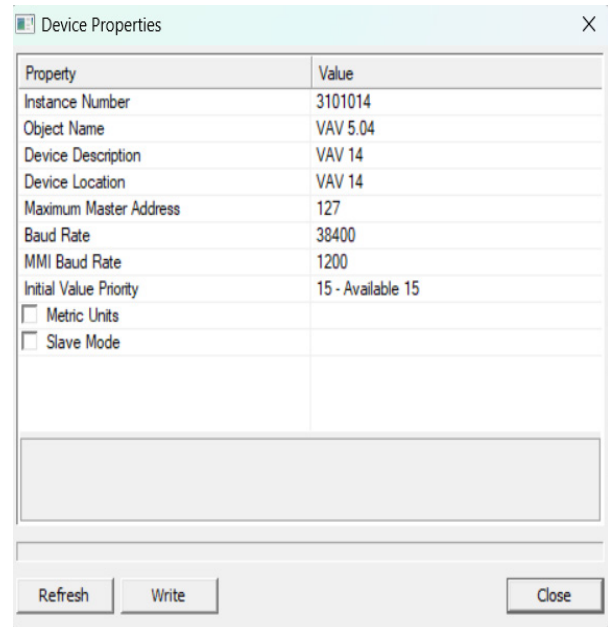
Device Properties

×

| Property | Value |
|---|---|
| Instance Number | 3101014 |
| Object Name | VAV 5.04 |
| Device Description | VAV 14 |
| Device Location | VAV 14 |
| Maximum Master Address | 127 |
| Baud Rate | 38400 |
| MMI Baud Rate | 1200 |
| Initial Value Priority | 15 - Available 15 |
| Metric Units | |
| Slave Mode | |

Refresh

Write

Close